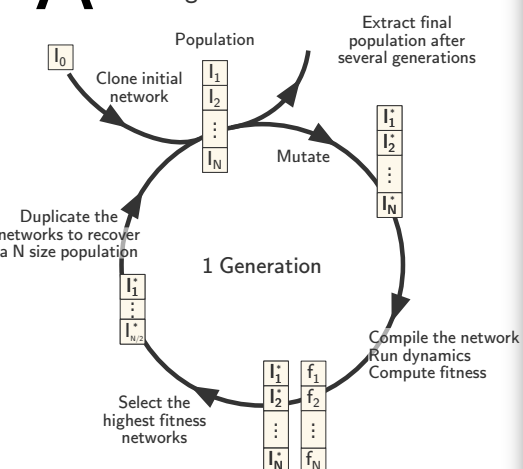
A

Population

Extract final population after several generations

$I_0$

Clone initial network

$I_1$
$I_2$
$\vdots$
$I_N$

Mutate

$I_1^*$
$I_2^*$
$\vdots$
$I_N^*$

Duplicate the networks to recover a N size population

1 Generation

$I_1^*$
$\vdots$
$I_{N/2}^*$

Compile the network
Run dynamics
Compute fitness

Select the highest fitness networks

$I_1^*$
$I_2^*$
$\vdots$
$I_N^*$

$f_1$
$f_2$
$\vdots$
$f_N$